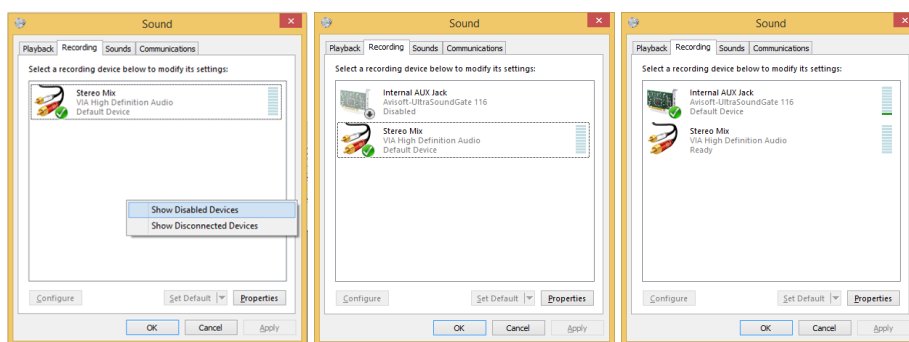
Sound

Playback Recording Sounds Communications

Select a recording device below to modify its settings:

Stereo Mix
VIA High Definition Audio
Default Device

Show Disabled Devices
Show Disconnected Devices

Configure
Set Default
Properties

OK Cancel Apply

Sound

Playback Recording Sounds Communications

Select a recording device below to modify its settings:

Internal AUX Jack
Avisoft-UltraSoundGate 116
Disabled

Stereo Mix
VIA High Definition Audio
Default Device

Configure
Set Default
Properties

OK Cancel Apply

Sound

Playback Recording Sounds Communications

Select a recording device below to modify its settings:

Internal AUX Jack
Avisoft-UltraSoundGate 116
Default Device

Stereo Mix
VIA High Definition Audio
Ready

Configure
Set Default
Properties

OK Cancel Apply